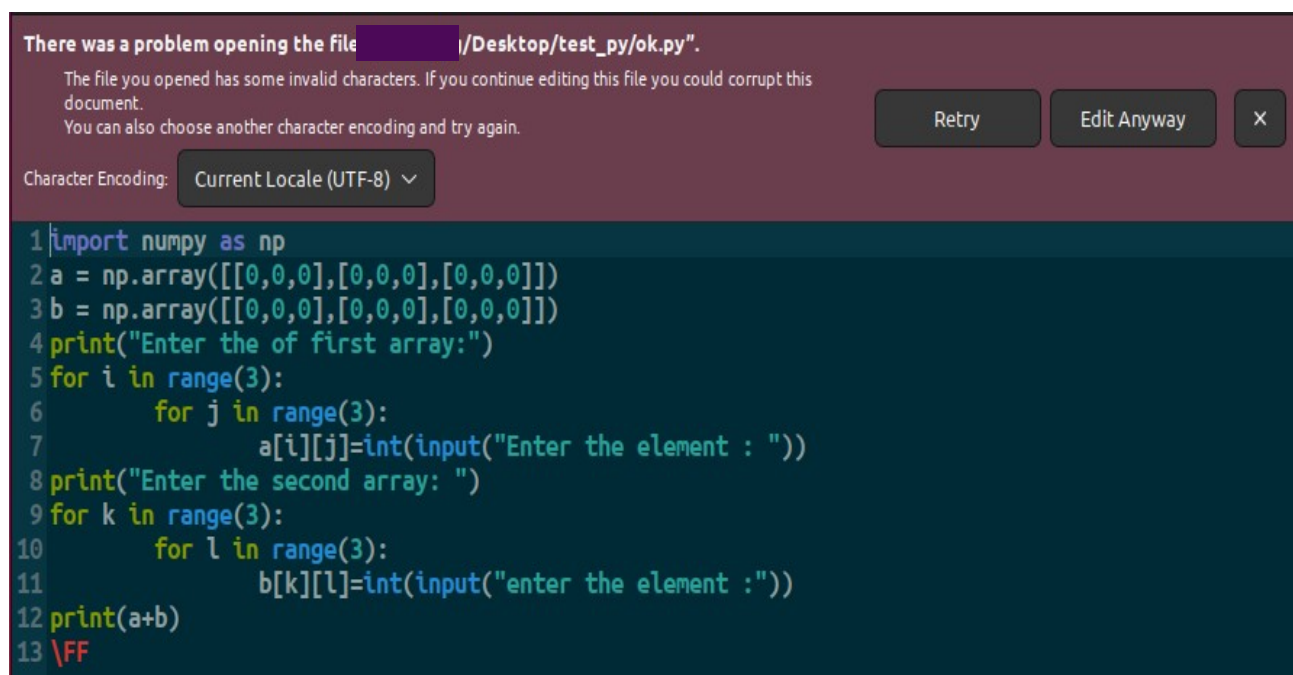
There was a problem opening the file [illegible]/Desktop/test_py/ok.py".

The file you opened has some invalid characters. If you continue editing this file you could corrupt this document.
You can also choose another character encoding and try again.

Retry

Edit Anyway

×

Character Encoding: Current Locale (UTF-8)

1 import numpy as np
2 a = np.array([[0,0,0],[0,0,0],[0,0,0]])
3 b = np.array([[0,0,0],[0,0,0],[0,0,0]])
4 print("Enter the of first array:")
5 for i in range(3):
6 for j in range(3):
7 a[i][j]=int(input("Enter the element : "))
8 print("Enter the second array: ")
9 for k in range(3):
10 for l in range(3):
11 b[k][l]=int(input("enter the element :"))
12 print(a+b)
13 \FF